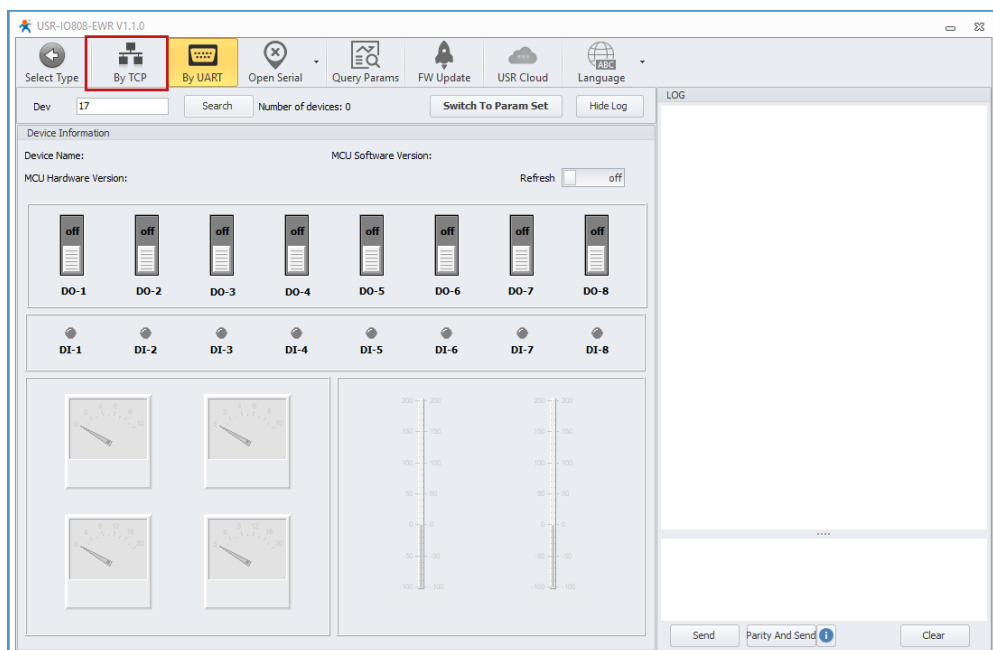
USR-IO808-EWR V1.1.0

Select Type
By TCP
By UART
Open Serial
Query Params
FW Update
USR Cloud
Language

Dev 17
Search
Number of devices: 0
Switch To Param Set
Hide Log

LOG

Device Information
Device Name:
MCU Software Version:
MCU Hardware Version:
Refresh off

off off off off off off off off
DO-1 DO-2 DO-3 DO-4 DO-5 DO-6 DO-7 DO-8

DI-1 DI-2 DI-3 DI-4 DI-5 DI-6 DI-7 DI-8

200 200
150 150
100 100
50 50
0 0
-50 -50
-100 -100

200 200
150 150
100 100
50 50
0 0
-50 -50
-100 -100

Send
Parity And Send
Clear